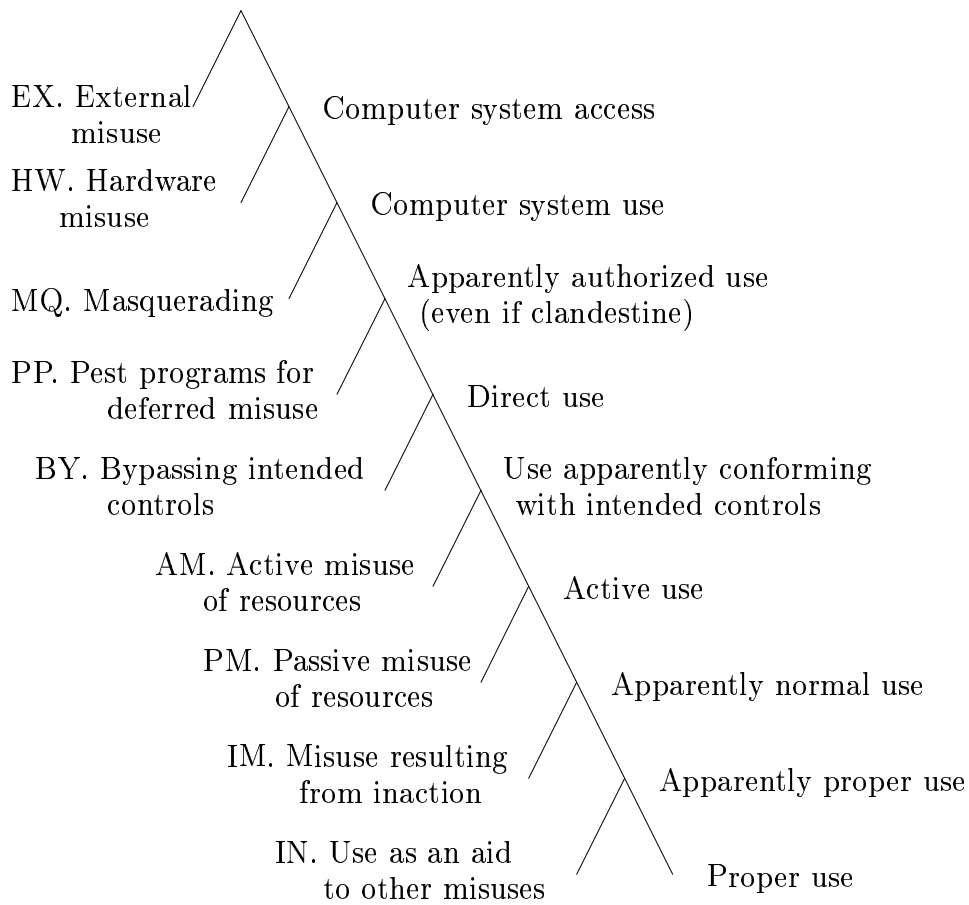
EX. External misuse

Computer system access

HW. Hardware misuse

Computer system use

MQ. Masquerading

Apparently authorized use (even if clandestine)

PP. Pest programs for deferred misuse

Direct use

BY. Bypassing intended controls

Use apparently conforming with intended controls

AM. Active misuse of resources

Active use

PM. Passive misuse of resources

Apparently normal use

IM. Misuse resulting from inaction

Apparently proper use

IN. Use as an aid to other misuses

Proper use